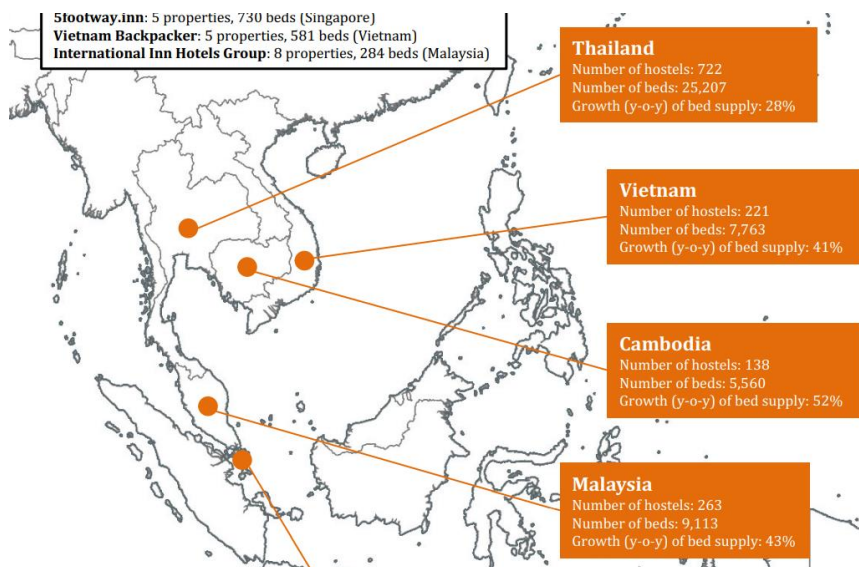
5footway.inn: 5 properties, 730 beds (Singapore)
Vietnam Backpacker: 5 properties, 581 beds (Vietnam)
International Inn Hotels Group: 8 properties, 284 beds (Malaysia)

Thailand
Number of hostels: 722
Number of beds: 25,207
Growth (y-o-y) of bed supply: 28%

Vietnam
Number of hostels: 221
Number of beds: 7,763
Growth (y-o-y) of bed supply: 41%

Cambodia
Number of hostels: 138
Number of beds: 5,560
Growth (y-o-y) of bed supply: 52%

Malaysia
Number of hostels: 263
Number of beds: 9,113
Growth (y-o-y) of bed supply: 43%